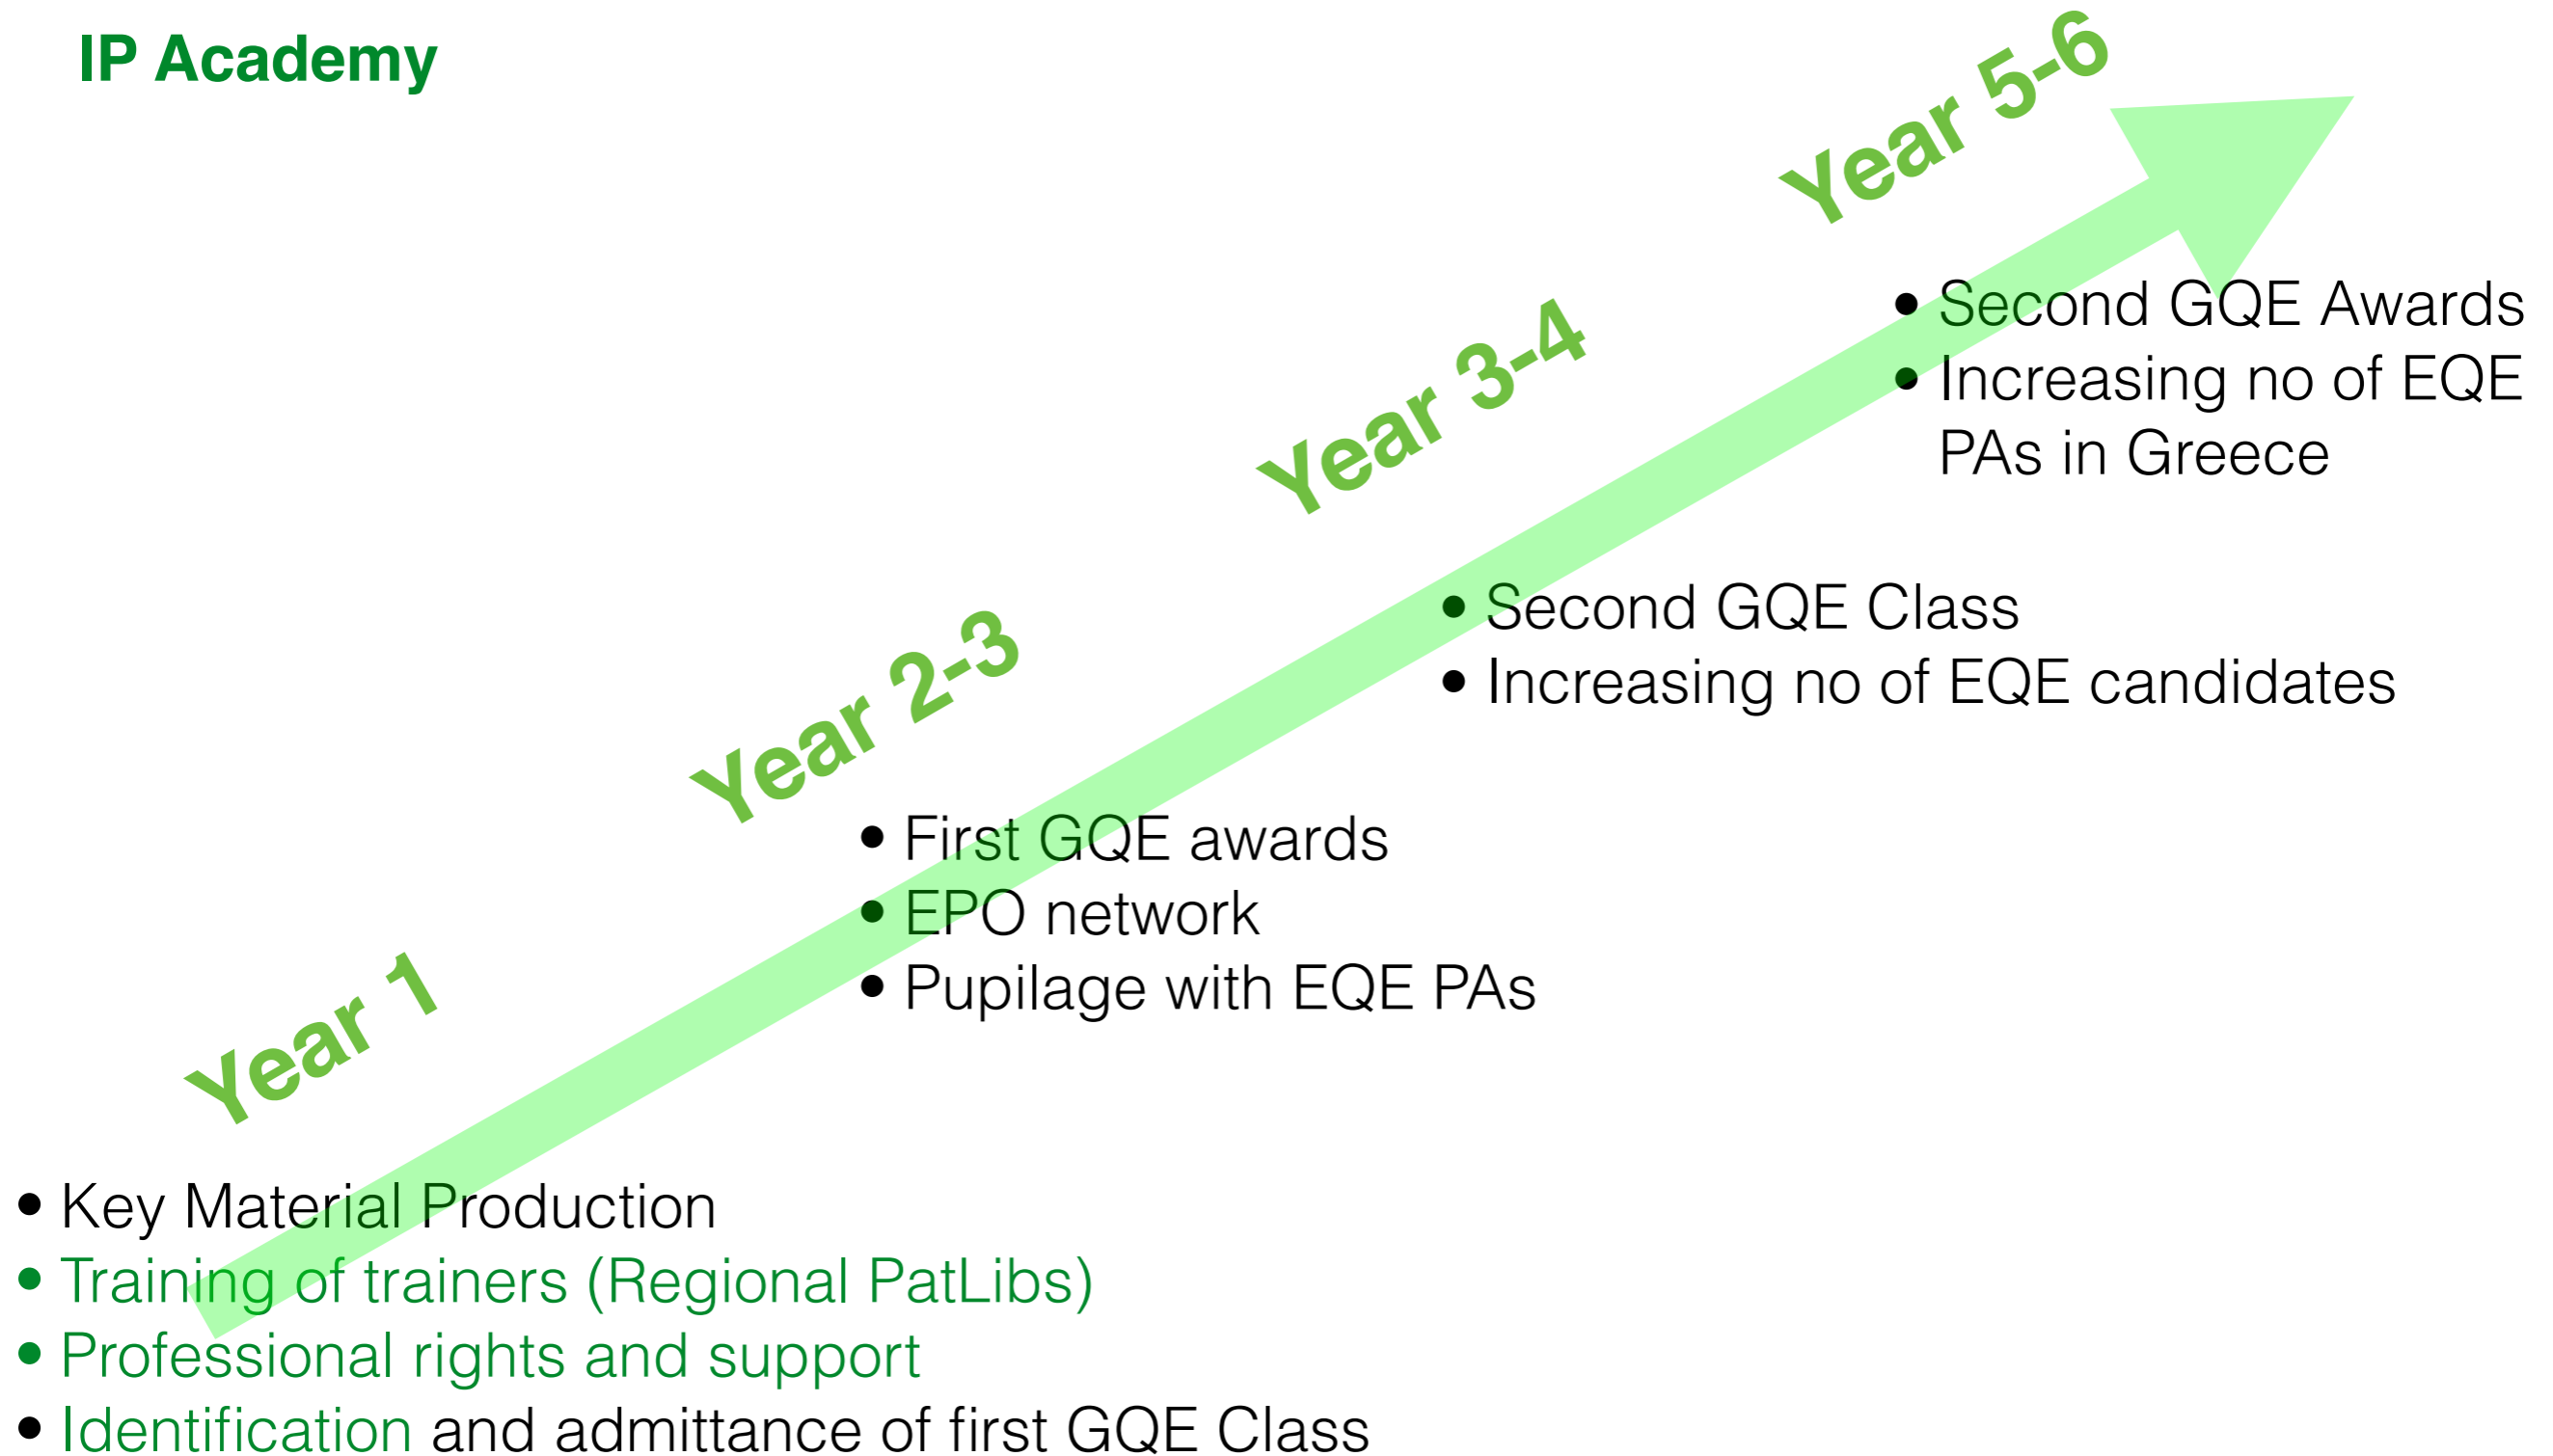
IP Academy

Year 5-6

- Second GQE Awards
- Increasing no of EQE PAs in Greece

Year 3-4

- Second GQE Class
- Increasing no of EQE candidates

Year 2-3

- First GQE awards
- EPO network
- Pupilage with EQE PAs

Year 1

- Key Material Production
- Training of trainers (Regional PatLibs)
- Professional rights and support
- Identification and admittance of first GQE Class